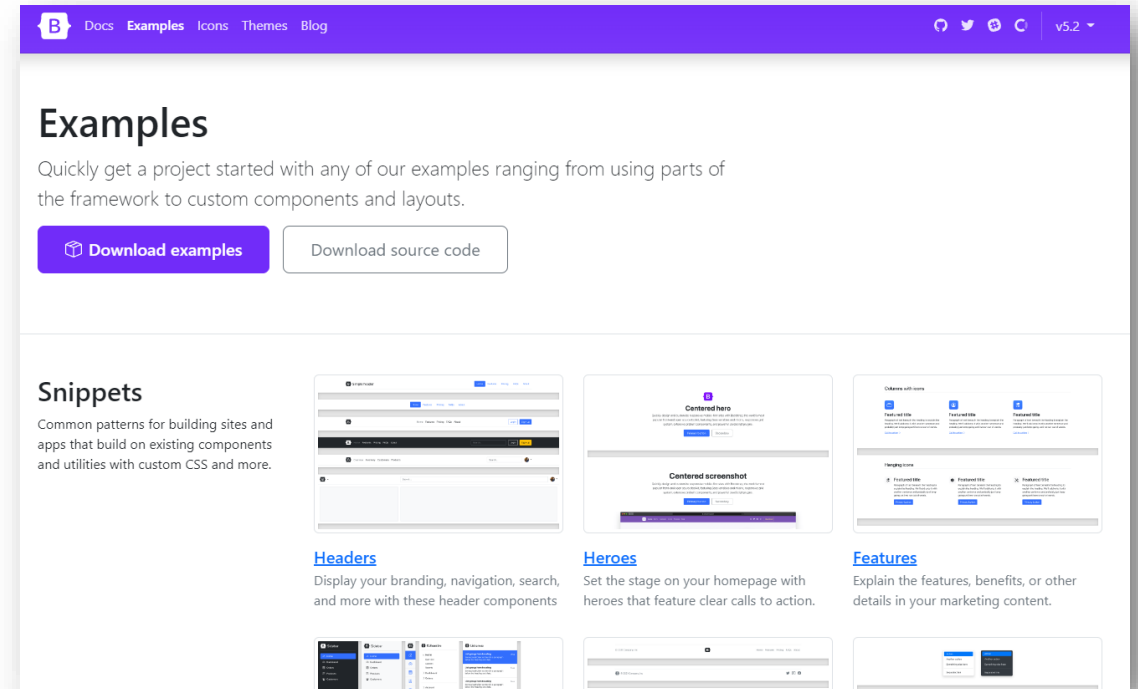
B Docs Examples Icons Themes Blog v5.2

Examples

Quickly get a project started with any of our examples ranging from using parts of the framework to custom components and layouts.

Download examples Download source code

Snippets

Common patterns for building sites and apps that build on existing components and utilities with custom CSS and more.

Centered hero

Centered screenshot

Columns with icons

Featured title

Hanging icons

Headers

Display your branding, navigation, search, and more with these header components

Heroes

Set the stage on your homepage with heroes that feature clear calls to action.

Features

Explain the features, benefits, or other details in your marketing content.